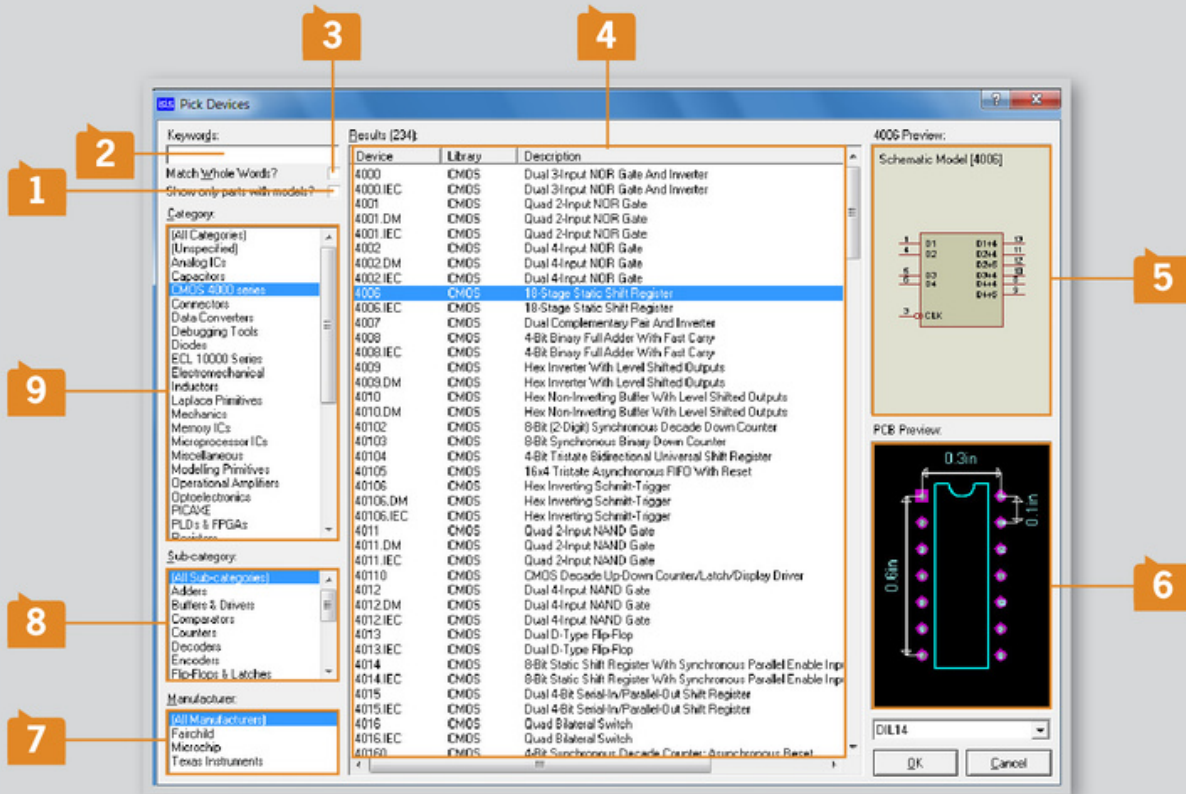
3

4

Pick Devices

Keywords:

2

Match Whole Words?

1

Show only parts with models?

Category:

(All Categories)
(Unspecified)
Analog ICs
Capacitors
CMOS 4000 series
Connectors
Data Converters
Debugging Tools
Diodes
ECL 10000 Series
Electromechanical
Inductors
Laplace Primitives
Mechanics
Memory ICs
Microprocessor ICs
Miscellaneous
Modelling Primitives
Operational Amplifiers
Optoelectronics
PICAXE
PLDs & FPGAs
Resistors

9

Sub-category:

(All Sub-categories)
Adders
Buffers & Drivers
Comparators
Counters
Decoders
Encoders
Flip-Flops & Latches

8

Manufacturer:

(All Manufacturers)
Fairchild
Microchip
Texas Instruments

7

Results (234):

| Device | Library | Description |
|---|---|---|
| 4000 | CMOS | Dual 3-Input NOR Gate And Inverter |
| 4000.IEC | CMOS | Dual 3-Input NOR Gate And Inverter |
| 4001 | CMOS | Quad 2-Input NOR Gate |
| 4001.DM | CMOS | Quad 2-Input NOR Gate |
| 4001.IEC | CMOS | Quad 2-Input NOR Gate |
| 4002 | CMOS | Dual 4-Input NOR Gate |
| 4002.DM | CMOS | Dual 4-Input NOR Gate |
| 4002.IEC | CMOS | Dual 4-Input NOR Gate |
| 4006 | CMOS | 18-Stage Static Shift Register |
| 4006.IEC | CMOS | 18-Stage Static Shift Register |
| 4007 | CMOS | Dual Complementary Pair And Inverter |
| 4008 | CMOS | 4-Bit Binary Full Adder With Fast Carry |
| 4008.IEC | CMOS | 4-Bit Binary Full Adder With Fast Carry |
| 4009 | CMOS | Hex Inverter With Level Shifted Outputs |
| 4009.DM | CMOS | Hex Inverter With Level Shifted Outputs |
| 4010 | CMOS | Hex Non-Inverting Buffer With Level Shifted Outputs |
| 4010.DM | CMOS | Hex Non-Inverting Buffer With Level Shifted Outputs |
| 40102 | CMOS | 8-Bit (2-Digit) Synchronous Decade Down Counter |
| 40103 | CMOS | 8-Bit Synchronous Binary Down Counter |
| 40104 | CMOS | 4-Bit Tristate Bidirectional Universal Shift Register |
| 40105 | CMOS | 16x4 Tristate Asynchronous FIFO With Reset |
| 40106 | CMOS | Hex Inverting Schmitt-Trigger |
| 40106.DM | CMOS | Hex Inverting Schmitt-Trigger |
| 40106.IEC | CMOS | Hex Inverting Schmitt-Trigger |
| 4011 | CMOS | Quad 2-Input NAND Gate |
| 4011.DM | CMOS | Quad 2-Input NAND Gate |
| 4011.IEC | CMOS | Quad 2-Input NAND Gate |
| 40110 | CMOS | CMOS Decade Up-Down Counter/Latch/Display Driver |
| 4012 | CMOS | Dual 4-Input NAND Gate |
| 4012.DM | CMOS | Dual 4-Input NAND Gate |
| 4012.IEC | CMOS | Dual 4-Input NAND Gate |
| 4013 | CMOS | Dual D-Type Flip-Flop |
| 4013.IEC | CMOS | Dual D-Type Flip-Flop |
| 4014 | CMOS | 8-Bit Static Shift Register With Synchronous Parallel Enable Inp |
| 4014.IEC | CMOS | 8-Bit Static Shift Register With Synchronous Parallel Enable Inp |
| 4015 | CMOS | Dual 4-Bit Serial-In/Parallel-Out Shift Register |
| 4015.IEC | CMOS | Dual 4-Bit Serial-In/Parallel-Out Shift Register |
| 4016 | CMOS | Quad Bilateral Switch |
| 4016.IEC | CMOS | Quad Bilateral Switch |
| 40160 | CMOS | 4-Bit Synchronous Decade Counter; Asynchronous Reset |

4006 Preview:

Schematic Model [4006]

D1 D2 D3 D4 CLK D1+4 D2+4 D2+5 D3+4 D4+4 D4+5

5

PCB Preview:

0.3in

0.1in

0.6in

6

DIL14

OK

Cancel